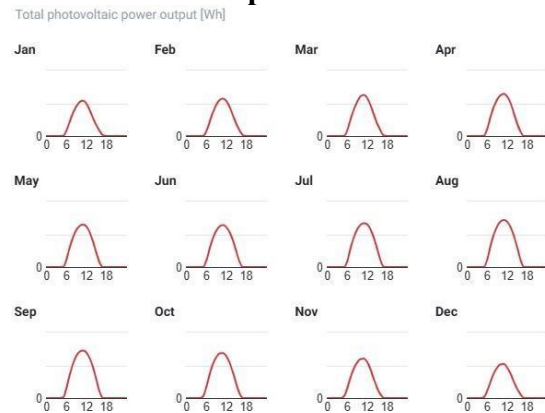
Total photovoltaic power output [Wh]

Jan
0
0 6 12 18

Feb
0
0 6 12 18

Mar
0
0 6 12 18

Apr
0
0 6 12 18

May
0
0 6 12 18

Jun
0
0 6 12 18

Jul
0
0 6 12 18

Aug
0
0 6 12 18

Sep
0
0 6 12 18

Oct
0
0 6 12 18

Nov
0
0 6 12 18

Dec
0
0 6 12 18